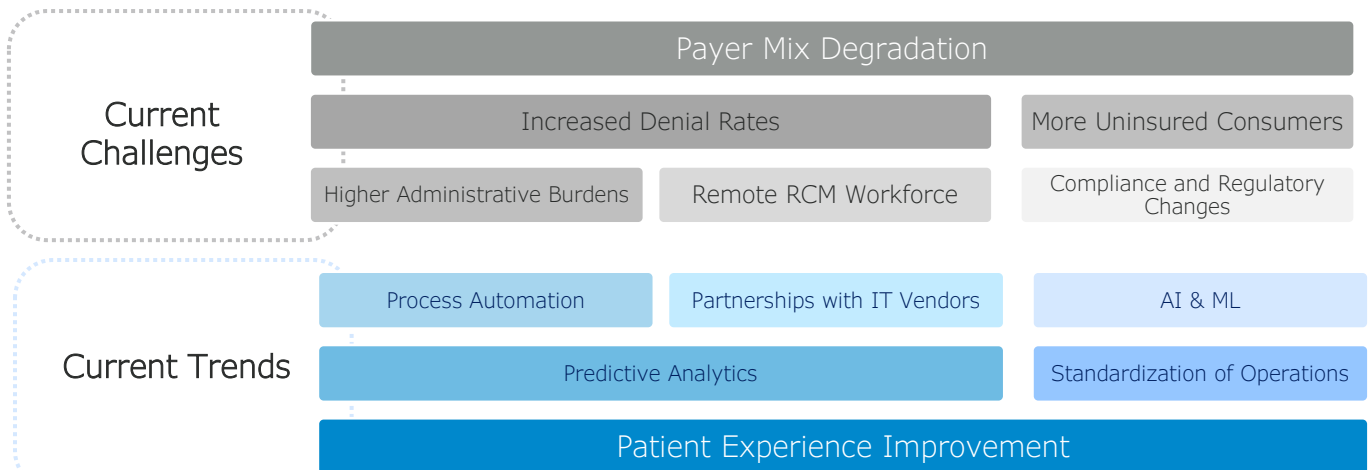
Current Challenges

Payer Mix Degradation

Increased Denial Rates

More Uninsured Consumers

Higher Administrative Burdens

Remote RCM Workforce

Compliance and Regulatory Changes

Current Trends

Process Automation

Partnerships with IT Vendors

AI & ML

Predictive Analytics

Standardization of Operations

Patient Experience Improvement